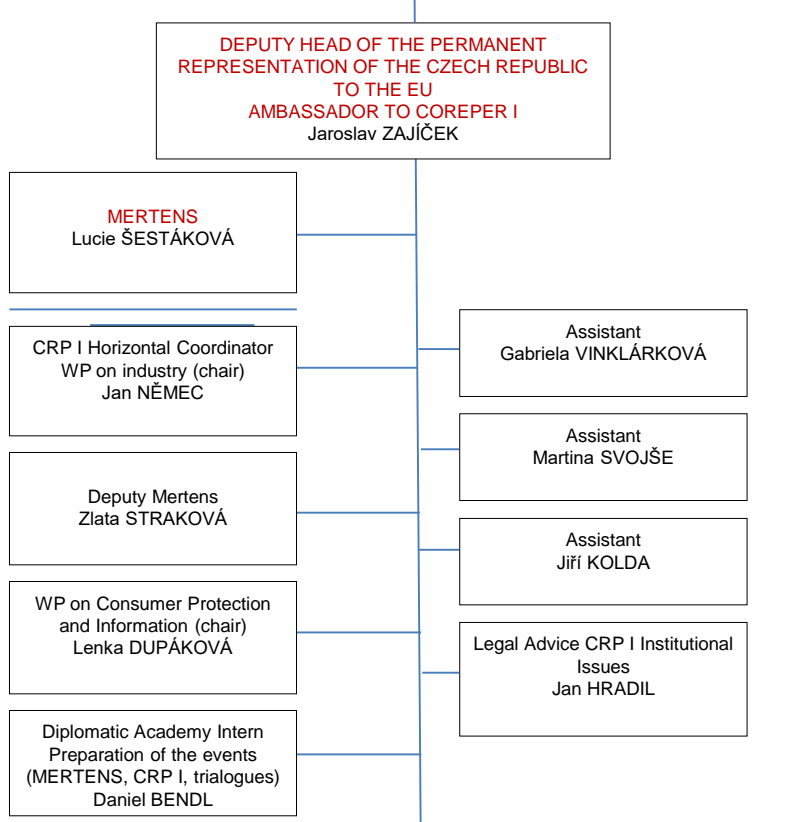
DEPUTY HEAD OF THE PERMANENT REPRESENTATION OF THE CZECH REPUBLIC TO THE EU
AMBASSADOR TO COREPER I
Jaroslav ZAJÍČEK

MERTENS
Lucie ŠESTÁKOVÁ

CRP I Horizontal Coordinator
WP on industry (chair)
Jan NĚMEC

Deputy Mertens
Zlata STRAKOVÁ

WP on Consumer Protection and Information (chair)
Lenka DUPÁKOVÁ

Diplomatic Academy Intern
Preparation of the events (MERTENS, CRP I, trialogues)
Daniel BENDL

Assistant
Gabriela VINKLÁRKOVÁ

Assistant
Martina SVOJŠE

Assistant
Jiří KOLDA

Legal Advice CRP I Institutional Issues
Jan HRADIL